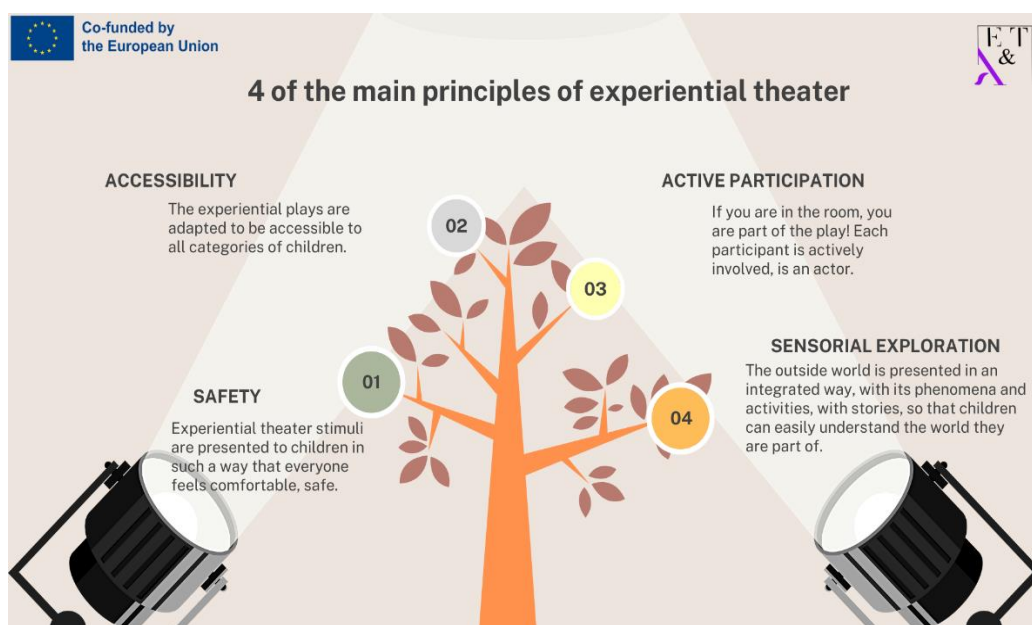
Co-funded by
the European Union

E T
&
A

4 of the main principles of experiential theater

ACCESSIBILITY

The experiential plays are adapted to be accessible to all categories of children.

ACTIVE PARTICIPATION

If you are in the room, you are part of the play! Each participant is actively involved, is an actor.

02

03

01

04

SENSORIAL EXPLORATION

The outside world is presented in an integrated way, with its phenomena and activities, with stories, so that children can easily understand the world they are part of.

SAFETY

Experiential theater stimuli are presented to children in such a way that everyone feels comfortable, safe.